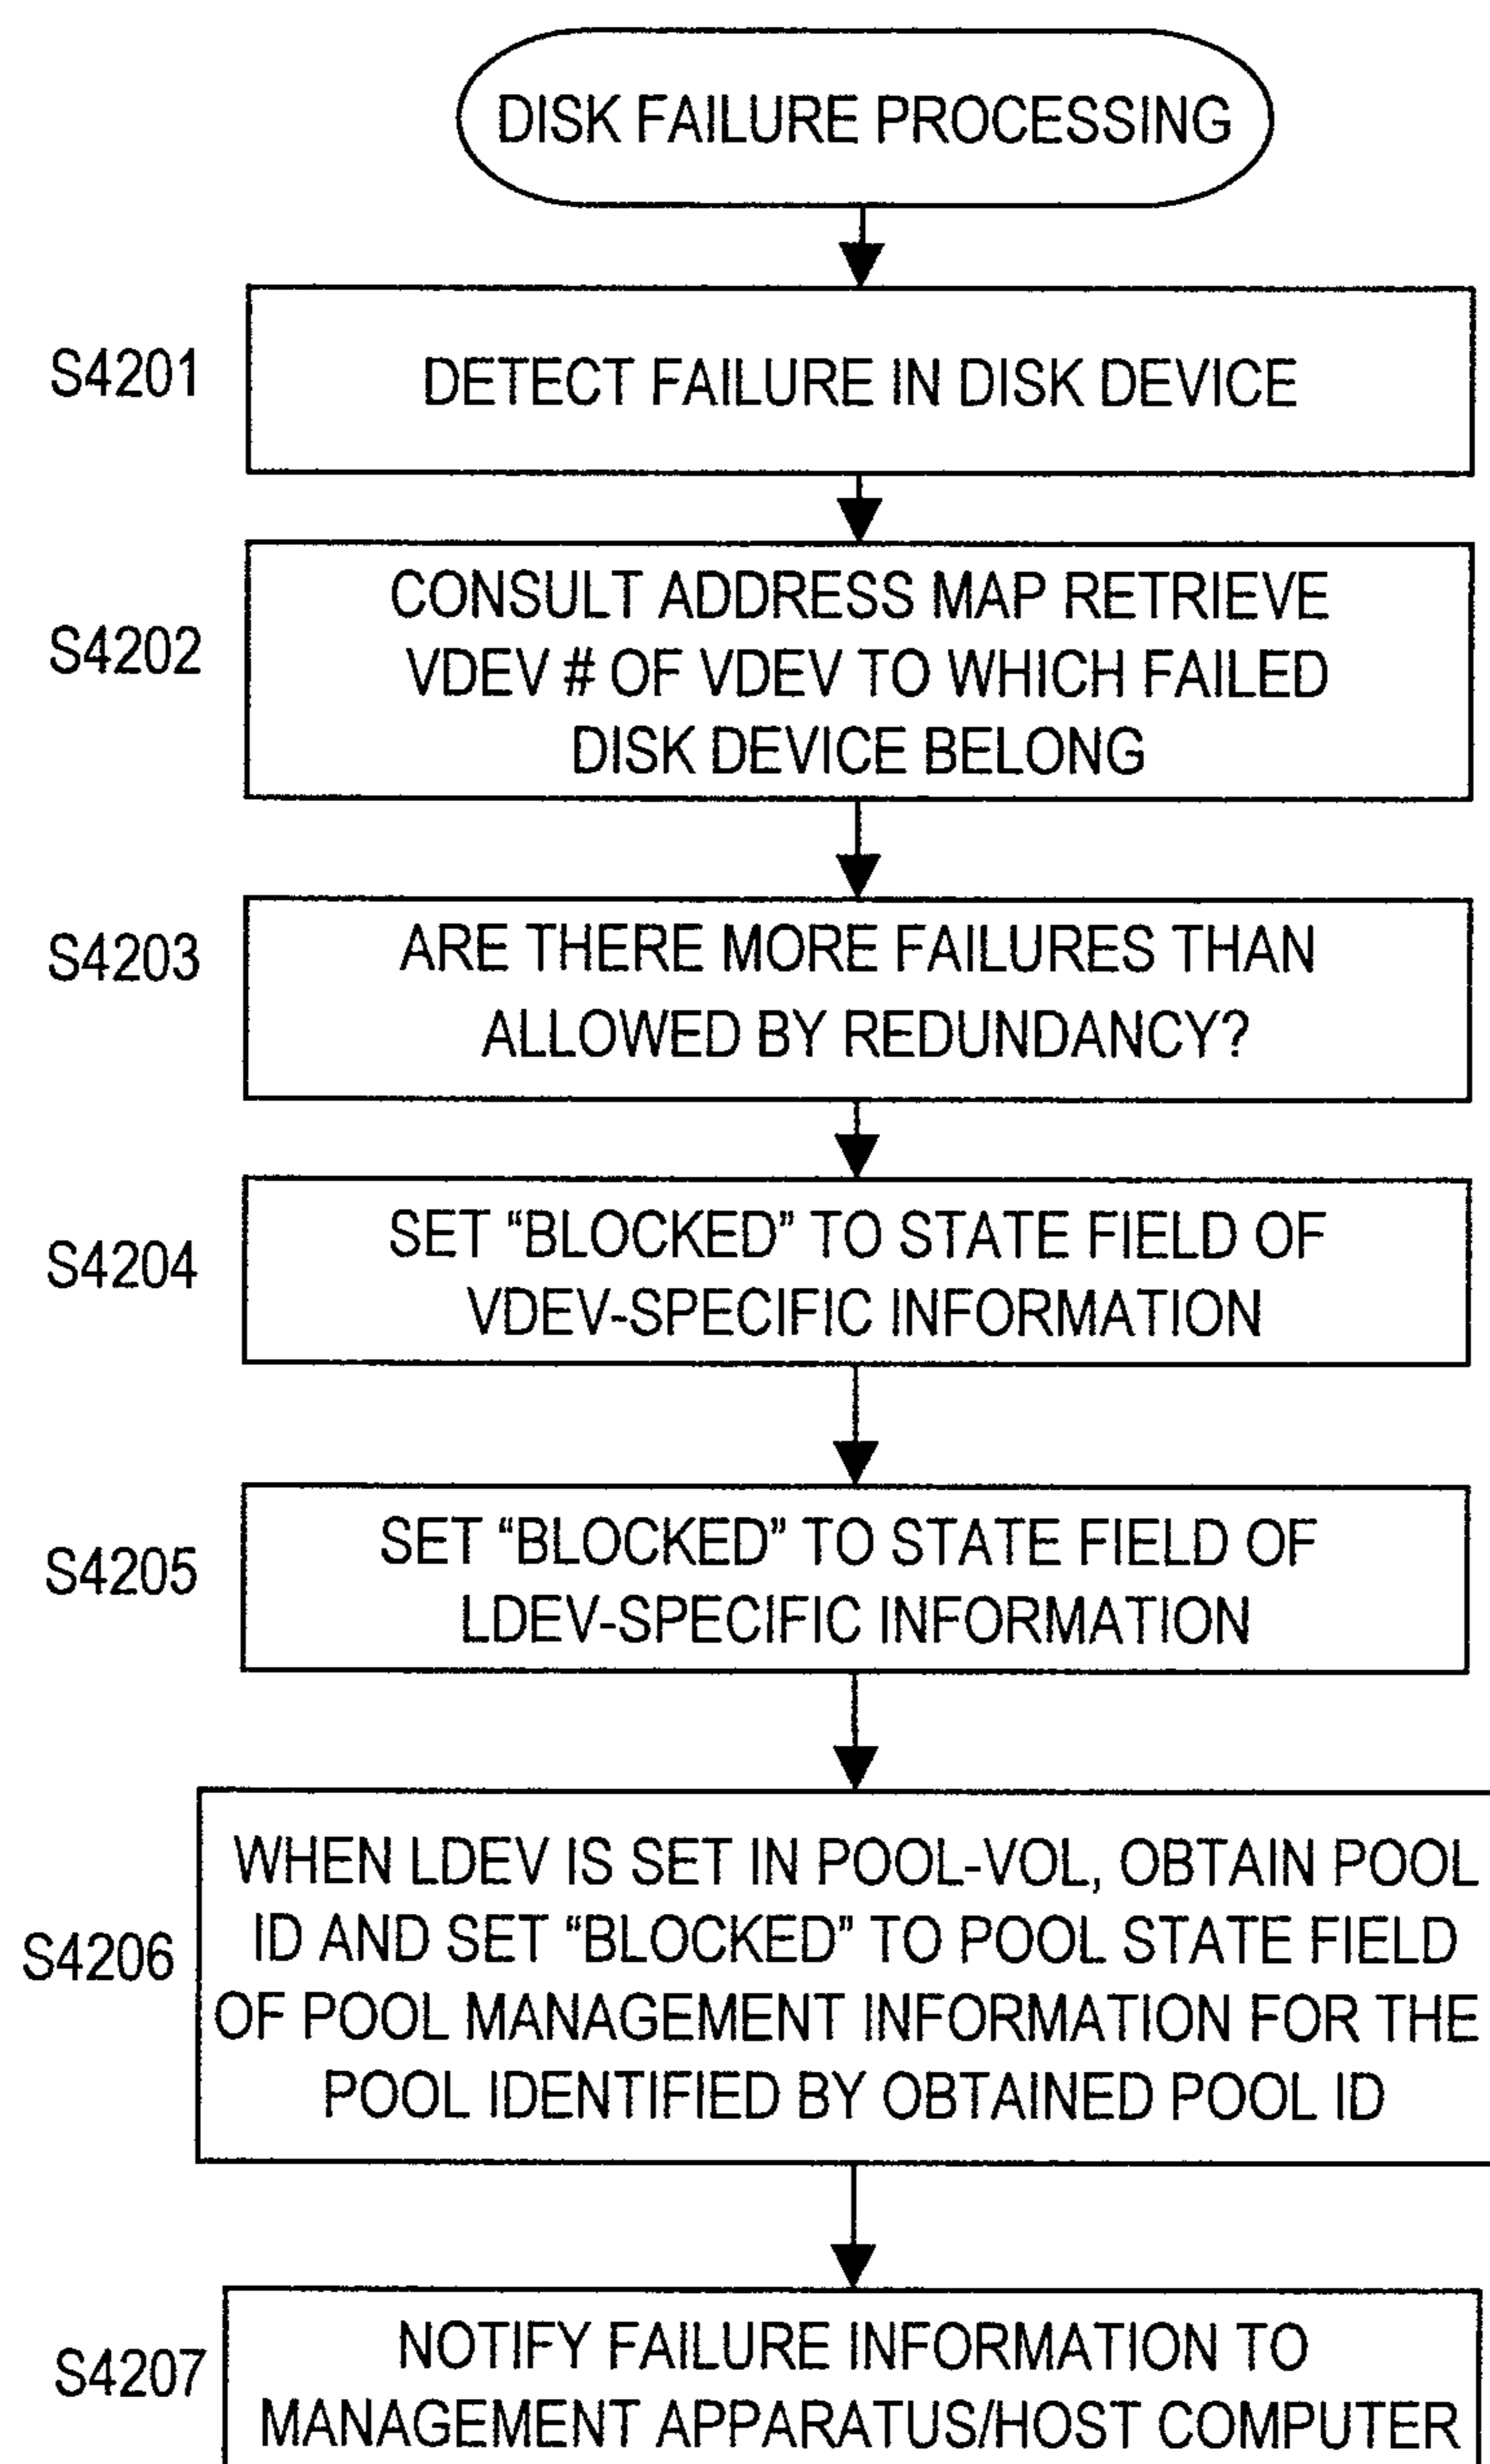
DISK FAILURE PROCESSING

S4201
DETECT FAILURE IN DISK DEVICE

S4202
CONSULT ADDRESS MAP RETRIEVE VDEV # OF VDEV TO WHICH FAILED DISK DEVICE BELONG

S4203
ARE THERE MORE FAILURES THAN ALLOWED BY REDUNDANCY?

S4204
SET "BLOCKED" TO STATE FIELD OF VDEV-SPECIFIC INFORMATION

S4205
SET "BLOCKED" TO STATE FIELD OF LDEV-SPECIFIC INFORMATION

S4206
WHEN LDEV IS SET IN POOL-VOL, OBTAIN POOL ID AND SET "BLOCKED" TO POOL STATE FIELD OF POOL MANAGEMENT INFORMATION FOR THE POOL IDENTIFIED BY OBTAINED POOL ID

S4207
NOTIFY FAILURE INFORMATION TO MANAGEMENT APPARATUS/HOST COMPUTER